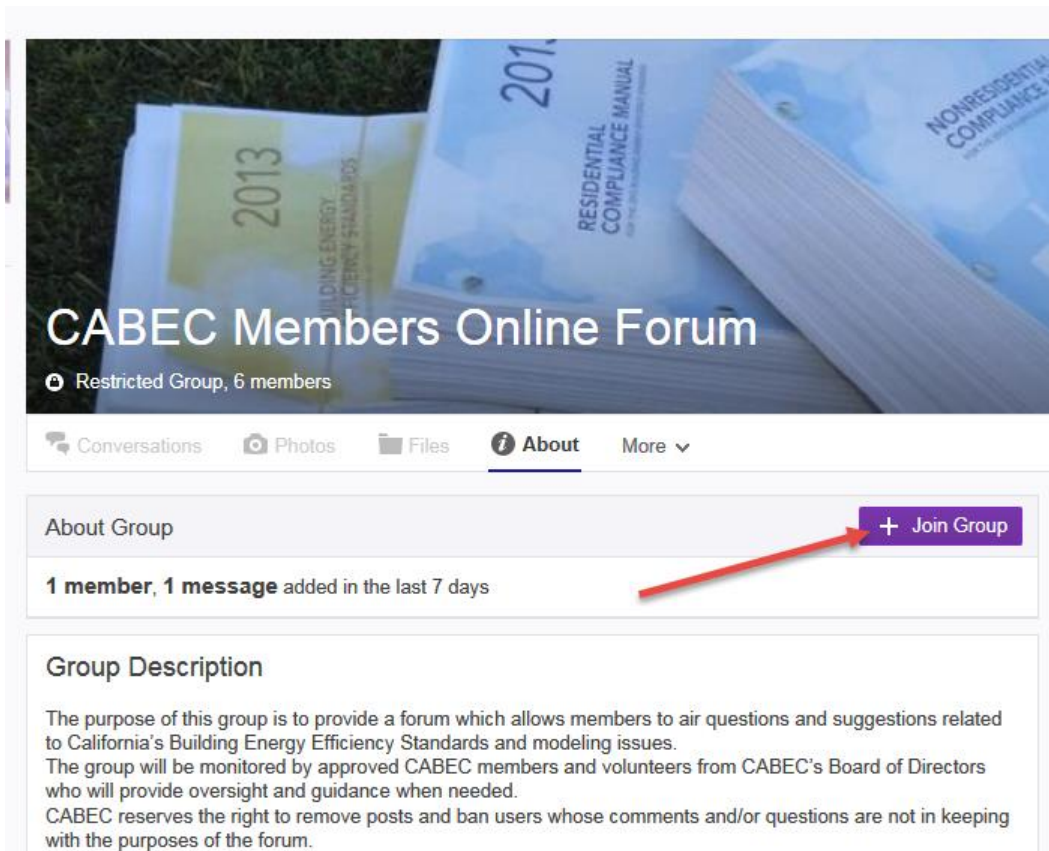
2013
BUILDING ENERGY EFFICIENCY STANDARDS
201
RESIDENTIAL COMPLIANCE MANUAL
NONRESIDENTIAL COMPLIANCE M

CABEC Members Online Forum

Restricted Group, 6 members

Conversations Photos Files About More

About Group
+ Join Group

**1 member**, **1 message** added in the last 7 days

Group Description

The purpose of this group is to provide a forum which allows members to air questions and suggestions related to California's Building Energy Efficiency Standards and modeling issues.
The group will be monitored by approved CABEC members and volunteers from CABEC's Board of Directors who will provide oversight and guidance when needed.
CABEC reserves the right to remove posts and ban users whose comments and/or questions are not in keeping with the purposes of the forum.